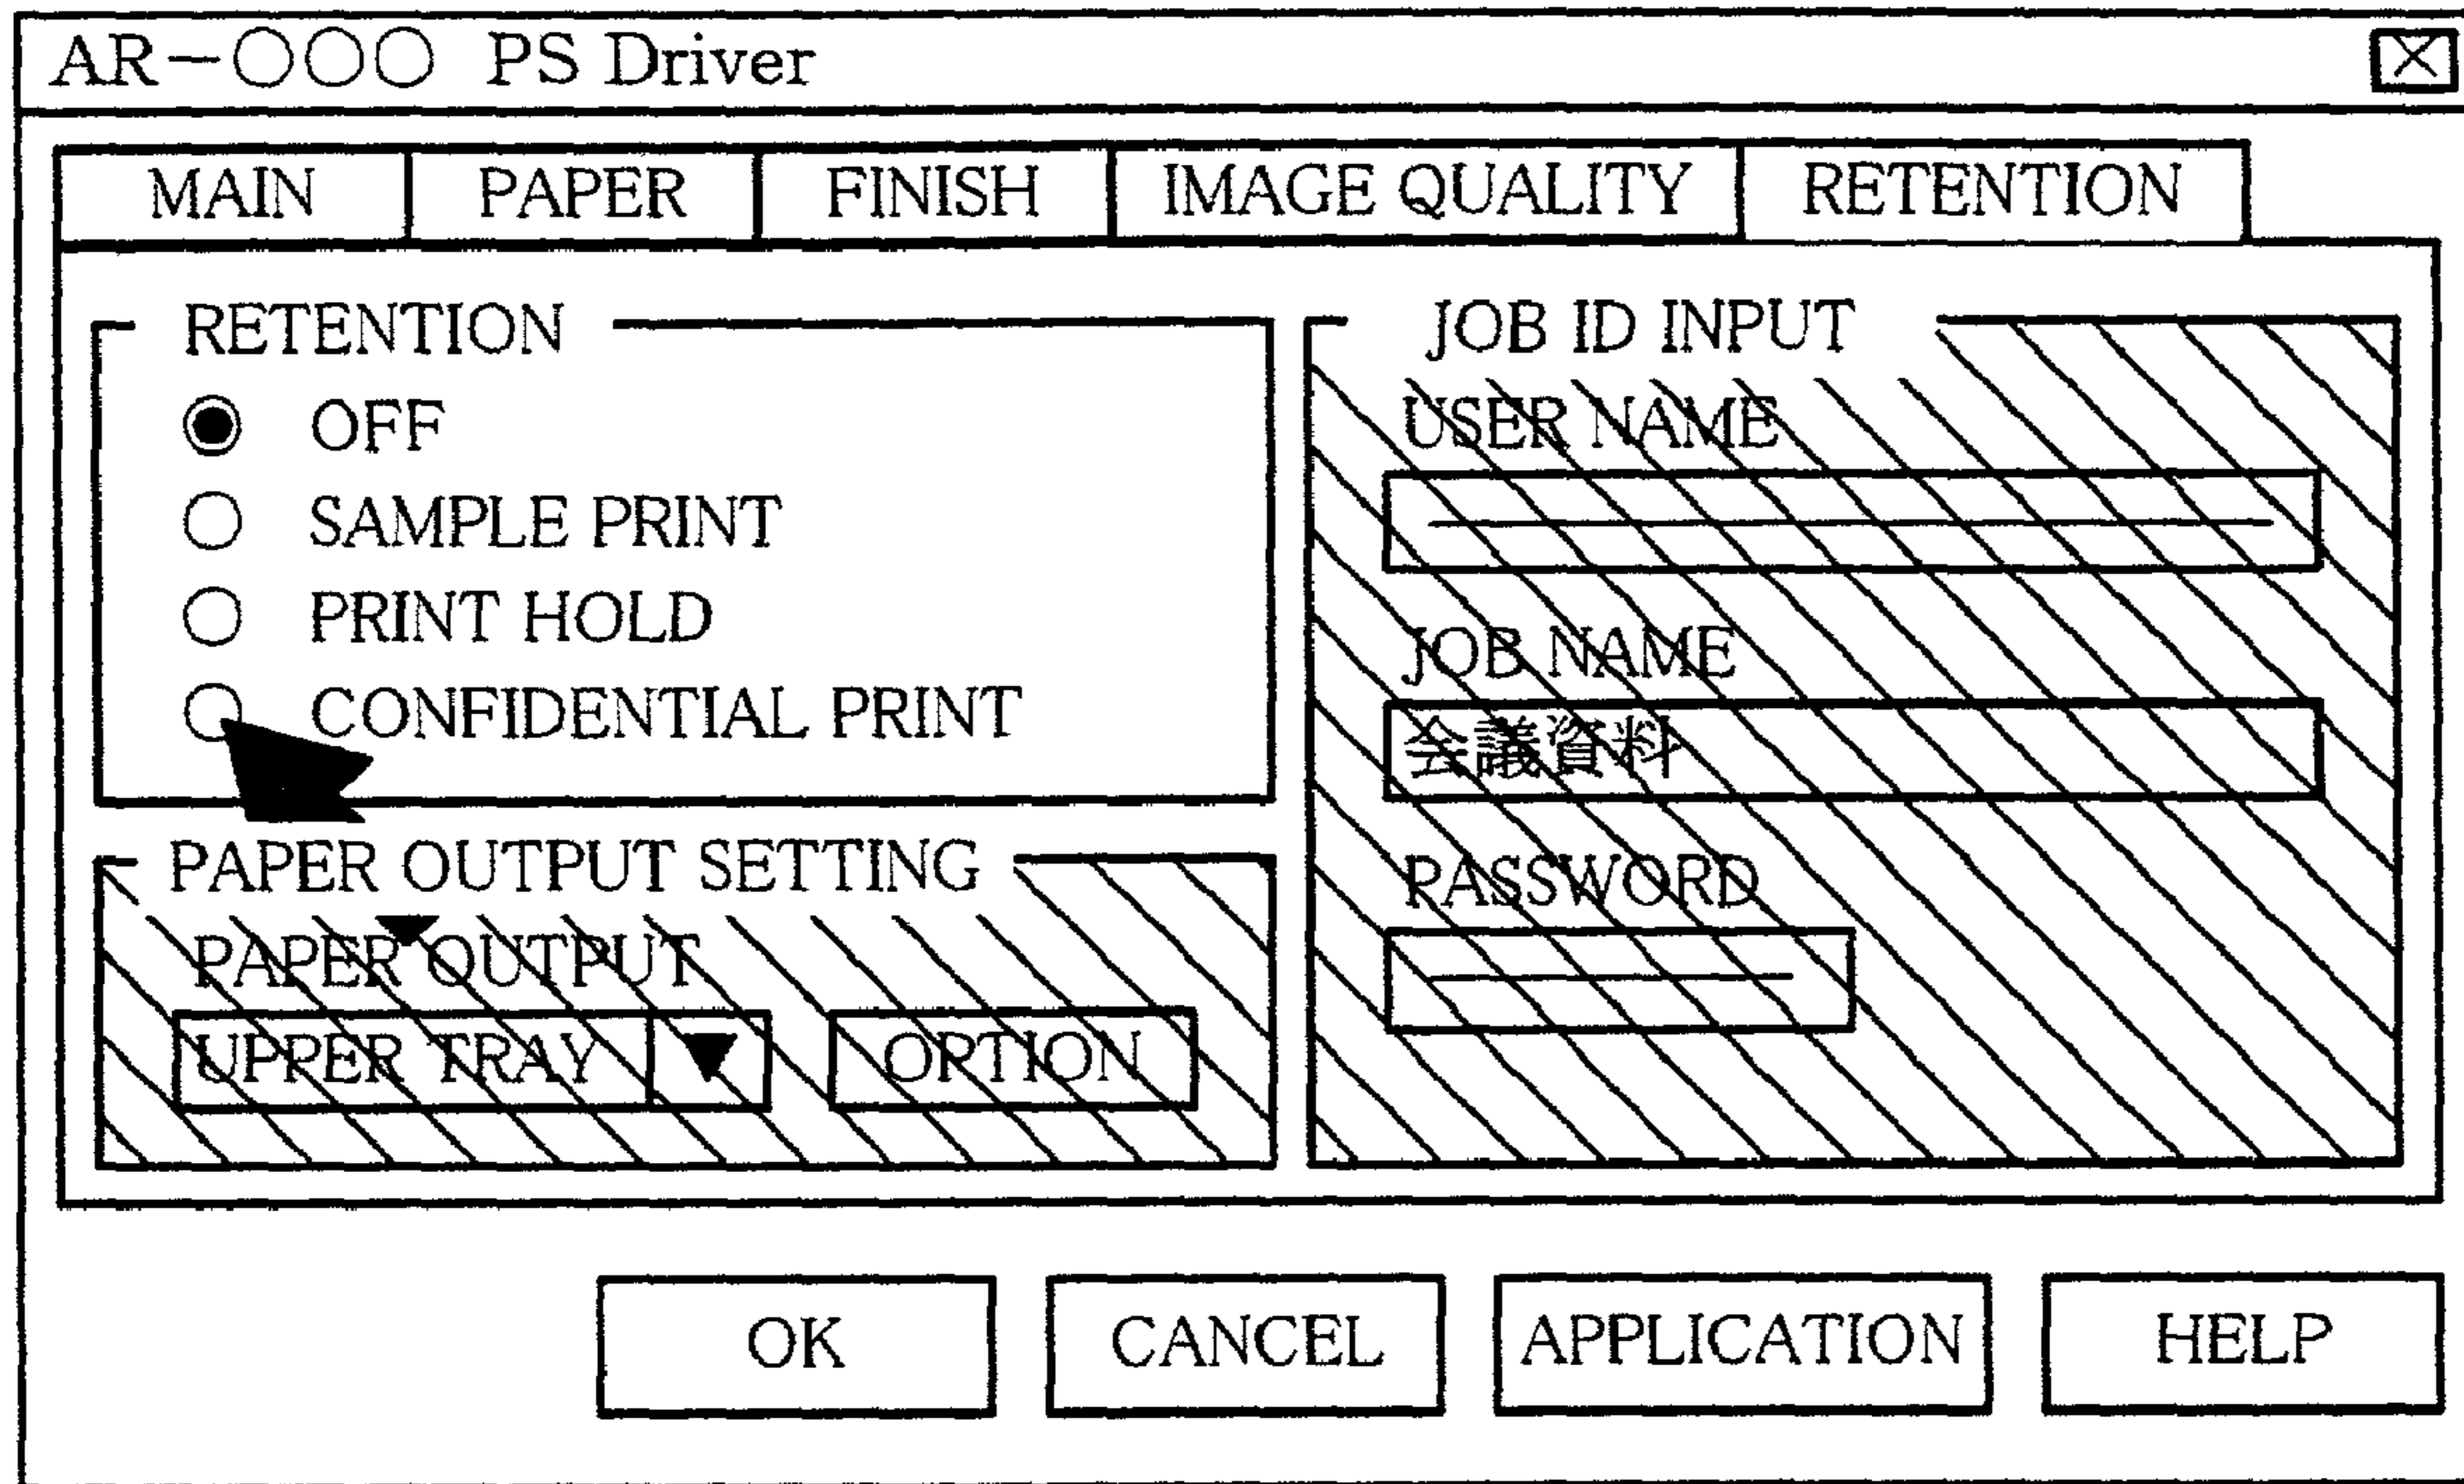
AR−○○○ PS Driver

MAIN | PAPER | FINISH | IMAGE QUALITY | RETENTION

RETENTION
OFF
SAMPLE PRINT
PRINT HOLD
CONFIDENTIAL PRINT

PAPER OUTPUT SETTING
PAPER OUTPUT
UPPER TRAY
OPTION

JOB ID INPUT
USER NAME
JOB NAME
会議資料
PASSWORD

OK
CANCEL
APPLICATION
HELP